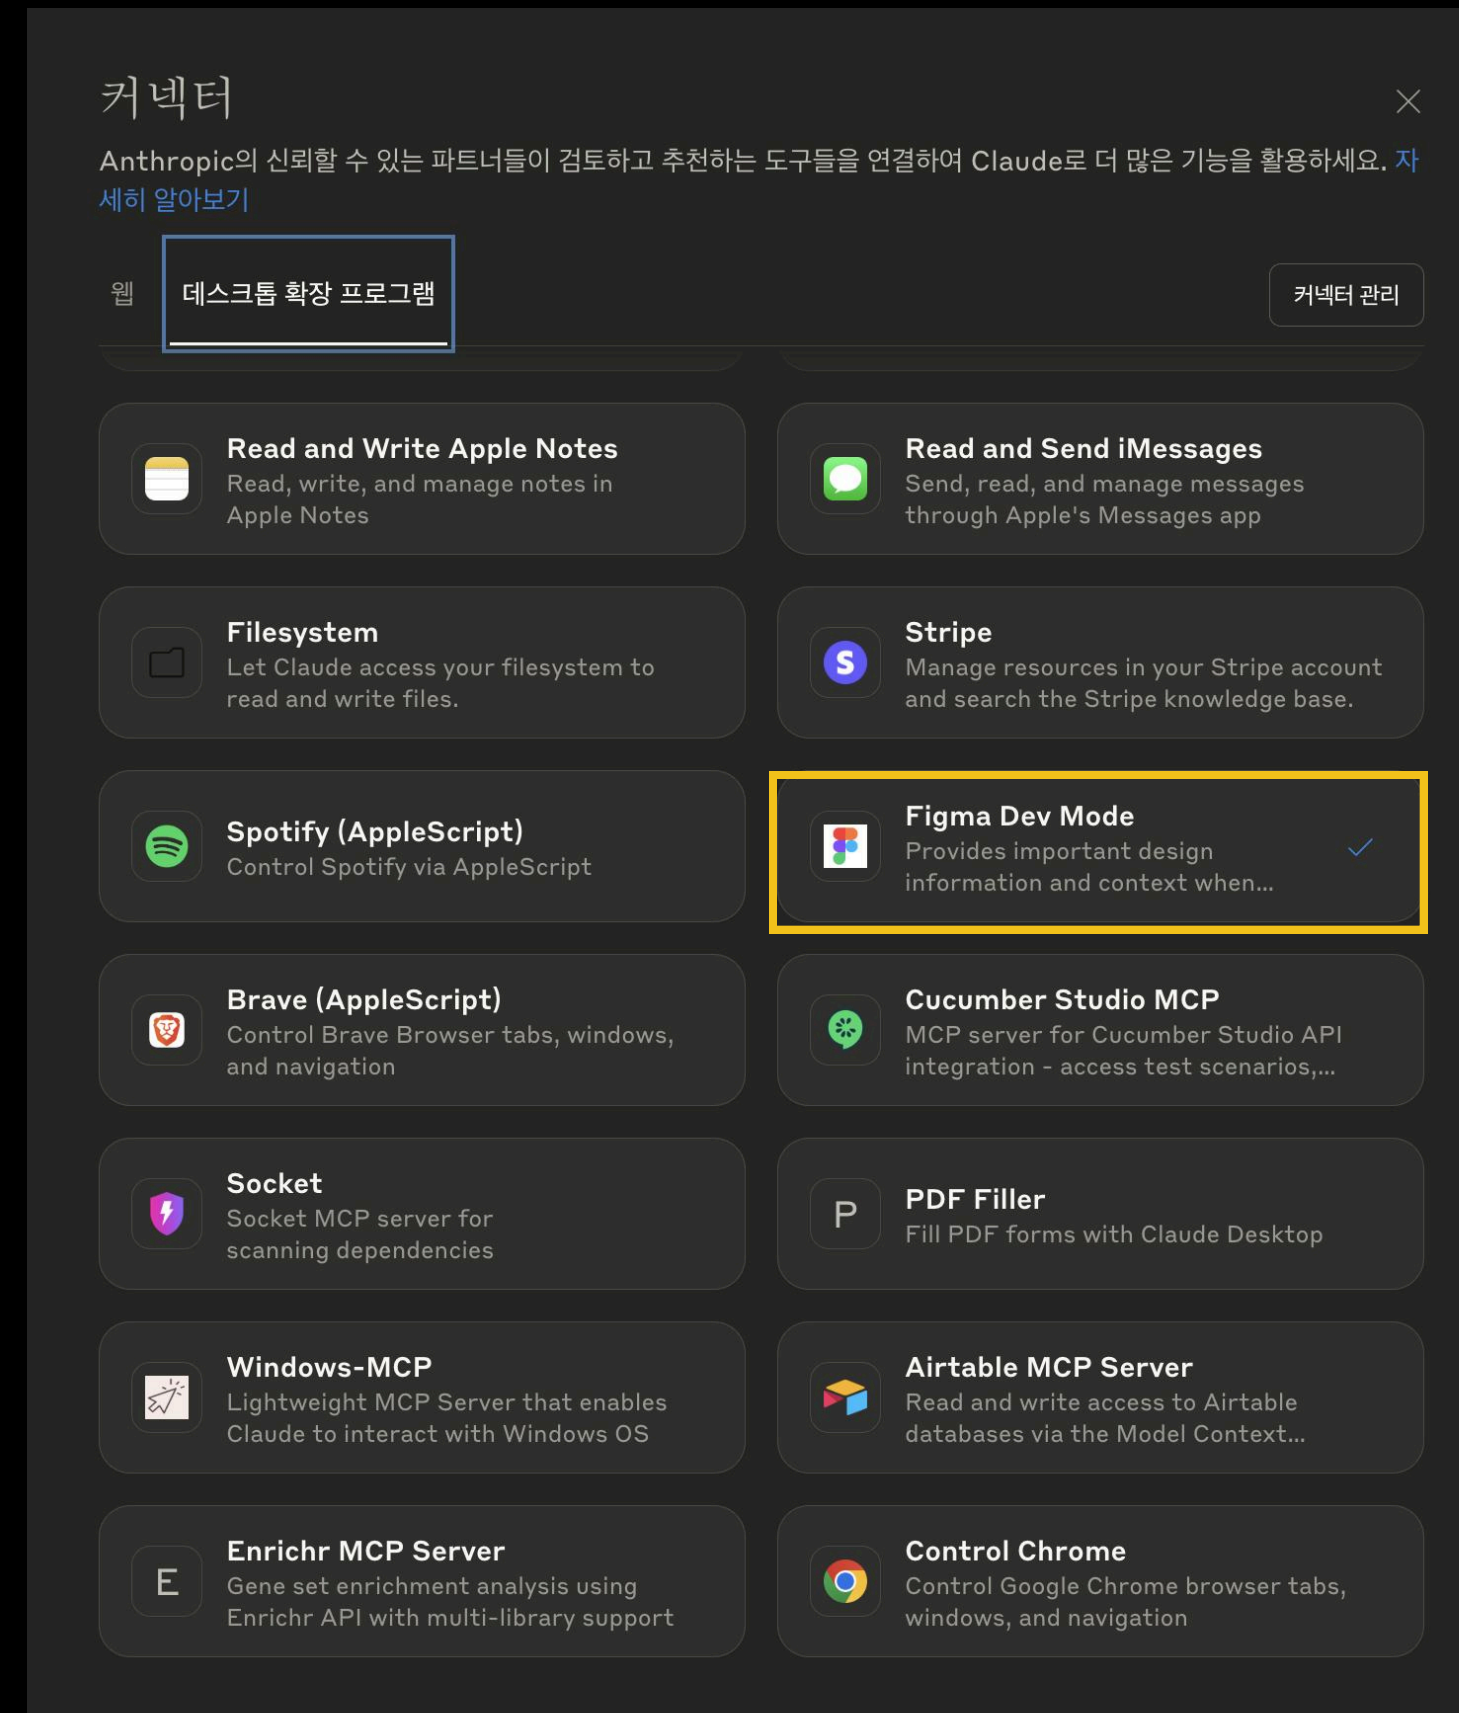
커넥터

Anthropic의 신뢰할 수 있는 파트너들이 검토하고 추천하는 도구들을 연결하여 Claude로 더 많은 기능을 활용하세요. 자세히 알아보기

웹

데스크톱 확장 프로그램

커넥터 관리

Read and Write Apple Notes
Read, write, and manage notes in Apple Notes

Read and Send iMessages
Send, read, and manage messages through Apple's Messages app

Filesystem
Let Claude access your filesystem to read and write files.

Stripe
Manage resources in your Stripe account and search the Stripe knowledge base.

Spotify (AppleScript)
Control Spotify via AppleScript

Figma Dev Mode
Provides important design information and context when...

Brave (AppleScript)
Control Brave Browser tabs, windows, and navigation

Cucumber Studio MCP
MCP server for Cucumber Studio API integration - access test scenarios,...

Socket
Socket MCP server for scanning dependencies

P
PDF Filler
Fill PDF forms with Claude Desktop

Windows-MCP
Lightweight MCP Server that enables Claude to interact with Windows OS

Airtable MCP Server
Read and write access to Airtable databases via the Model Context...

E
Enrichr MCP Server
Gene set enrichment analysis using Enrichr API with multi-library support

Control Chrome
Control Google Chrome browser tabs, windows, and navigation